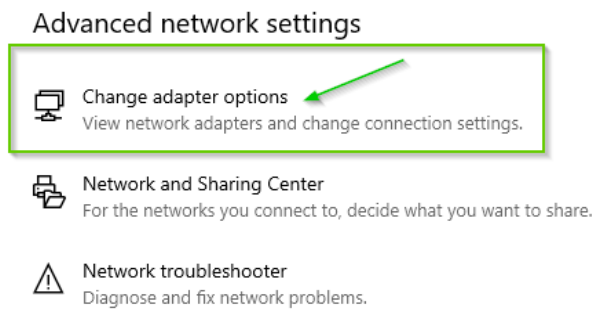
Advanced network settings

Change adapter options
View network adapters and change connection settings.

Network and Sharing Center
For the networks you connect to, decide what you want to share.

Network troubleshooter
Diagnose and fix network problems.